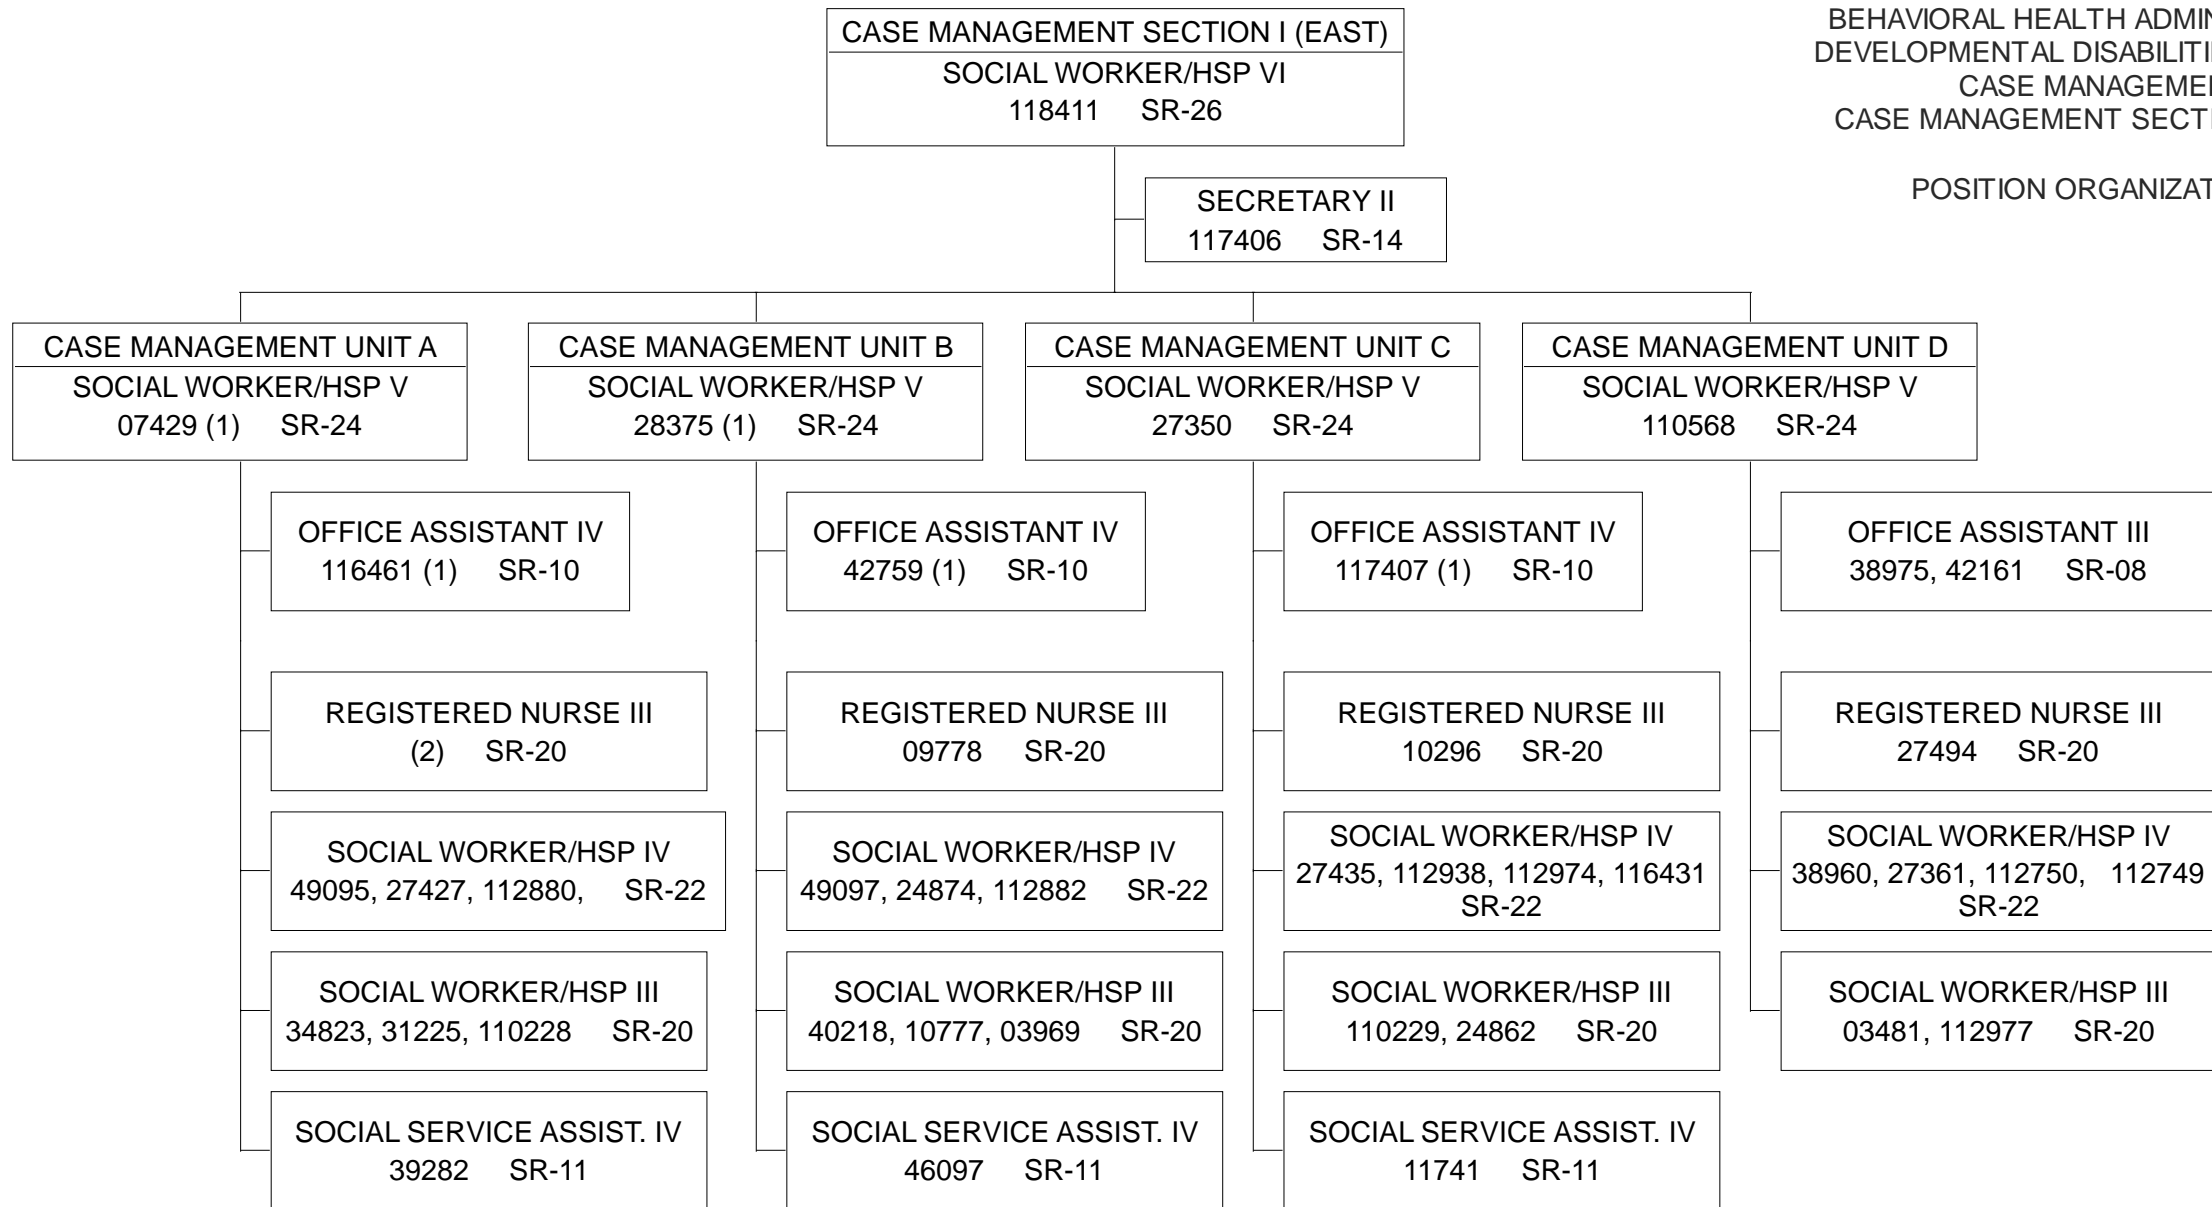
BEHAVIORAL HEALTH ADMIN
DEVELOPMENTAL DISABILITI
CASE MANAGEME
CASE MANAGEMENT SECT

POSITION ORGANIZAT

CASE MANAGEMENT SECTION I (EAST)
SOCIAL WORKER/HSP VI
118411 SR-26

SECRETARY II
117406 SR-14

CASE MANAGEMENT UNIT A
SOCIAL WORKER/HSP V
07429 (1) SR-24

OFFICE ASSISTANT IV
116461 (1) SR-10

REGISTERED NURSE III
(2) SR-20

SOCIAL WORKER/HSP IV
49095, 27427, 112880, SR-22

SOCIAL WORKER/HSP III
34823, 31225, 110228 SR-20

SOCIAL SERVICE ASSIST. IV
39282 SR-11

CASE MANAGEMENT UNIT B
SOCIAL WORKER/HSP V
28375 (1) SR-24

OFFICE ASSISTANT IV
42759 (1) SR-10

REGISTERED NURSE III
09778 SR-20

SOCIAL WORKER/HSP IV
49097, 24874, 112882 SR-22

SOCIAL WORKER/HSP III
40218, 10777, 03969 SR-20

SOCIAL SERVICE ASSIST. IV
46097 SR-11

CASE MANAGEMENT UNIT C
SOCIAL WORKER/HSP V
27350 SR-24

OFFICE ASSISTANT IV
117407 (1) SR-10

REGISTERED NURSE III
10296 SR-20

SOCIAL WORKER/HSP IV
27435, 112938, 112974, 116431
SR-22

SOCIAL WORKER/HSP III
110229, 24862 SR-20

SOCIAL SERVICE ASSIST. IV
11741 SR-11

CASE MANAGEMENT UNIT D
SOCIAL WORKER/HSP V
110568 SR-24

OFFICE ASSISTANT III
38975, 42161 SR-08

REGISTERED NURSE III
27494 SR-20

SOCIAL WORKER/HSP IV
38960, 27361, 112750, 112749
SR-22

SOCIAL WORKER/HSP III
03481, 112977 SR-20